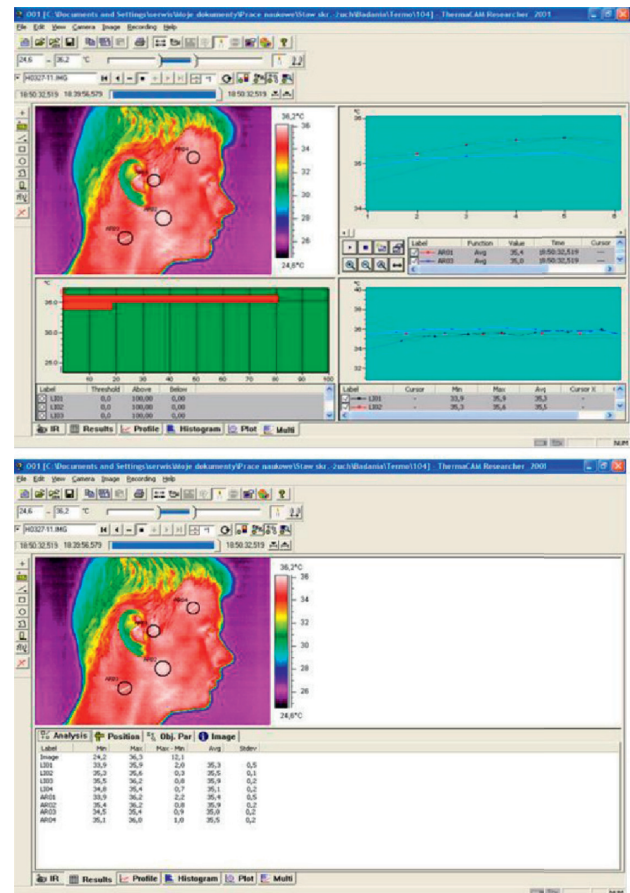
001 [C:\Documents and Settings\serwis\Moje dokumenty\Prace naukowe\Staw skr.-zuch\Badania\Termo\104] - ThermaCAM Researcher 2001

File Edit View Camera Image Recording Help

24,6 – 36,2 °C

H0327-11.IMG

18:50:32,519 18:39:56,579 18:50:32,519

36,2°C
36
34
32
30
28
26
24,6°C

AR04
AR01
AR02
AR03

36
34
1 2 3 4 5 6

| Label | Function | Value | Time | Cursor |
|---|---|---|---|---|
| AR01 | Avg | 35,4 | 18:50:32,519 | — |
| AR03 | Avg | 35,0 | 18:50:32,519 | — |

°C
35,0
30,0
25,0
10 20 30 40 50 60 70 80 90 100

| Label | Threshold | Above | Below |
|---|---|---|---|
| LI01 | 0,00 | 100,00 | 0,00 |
| LI02 | 0,00 | 100,00 | 0,00 |
| LI03 | 0,00 | 100,00 | 0,00 |

°C
40
38
36
34
32

| Label | Cursor | Min | Max | Avg | Cursor X |
|---|---|---|---|---|---|
| LI01 | - | 33,9 | 35,9 | 35,3 | - |
| LI02 | - | 35,3 | 35,6 | 35,5 | - |

IR Results Profile Histogram Plot Multi

NUM

001 [C:\Documents and Settings\serwis\Moje dokumenty\Prace naukowe\Staw skr.-zuch\Badania\Termo\104] - ThermaCAM Researcher 2001

File Edit View Camera Image Recording Help

24,6 – 36,2 °C

H0327-11.IMG

18:50:32,519 18:39:56,579 18:50:32,519

36,2°C
36
34
32
30
28
26
24,6°C

AR04
AR01
AR02
AR03

Analysis Position Obj. Par Image

| Label | Min | Max | Max - Min | Avg | Stdev |
|---|---|---|---|---|---|
| Image | 24,2 | 36,3 | 12,1 | | |
| LI01 | 33,9 | 35,9 | 2,0 | 35,3 | 0,5 |
| LI02 | 35,3 | 35,6 | 0,3 | 35,5 | 0,1 |
| LI03 | 35,5 | 36,2 | 0,6 | 35,9 | 0,2 |
| LI04 | 34,8 | 35,4 | 0,7 | 35,1 | 0,2 |
| AR01 | 33,9 | 36,2 | 2,2 | 35,4 | 0,5 |
| AR02 | 35,4 | 36,2 | 0,8 | 35,9 | 0,2 |
| AR03 | 34,5 | 35,4 | 0,9 | 35,0 | 0,2 |
| AR04 | 35,1 | 36,0 | 1,0 | 35,5 | 0,2 |

IR Results Profile Histogram Plot Multi

NUM